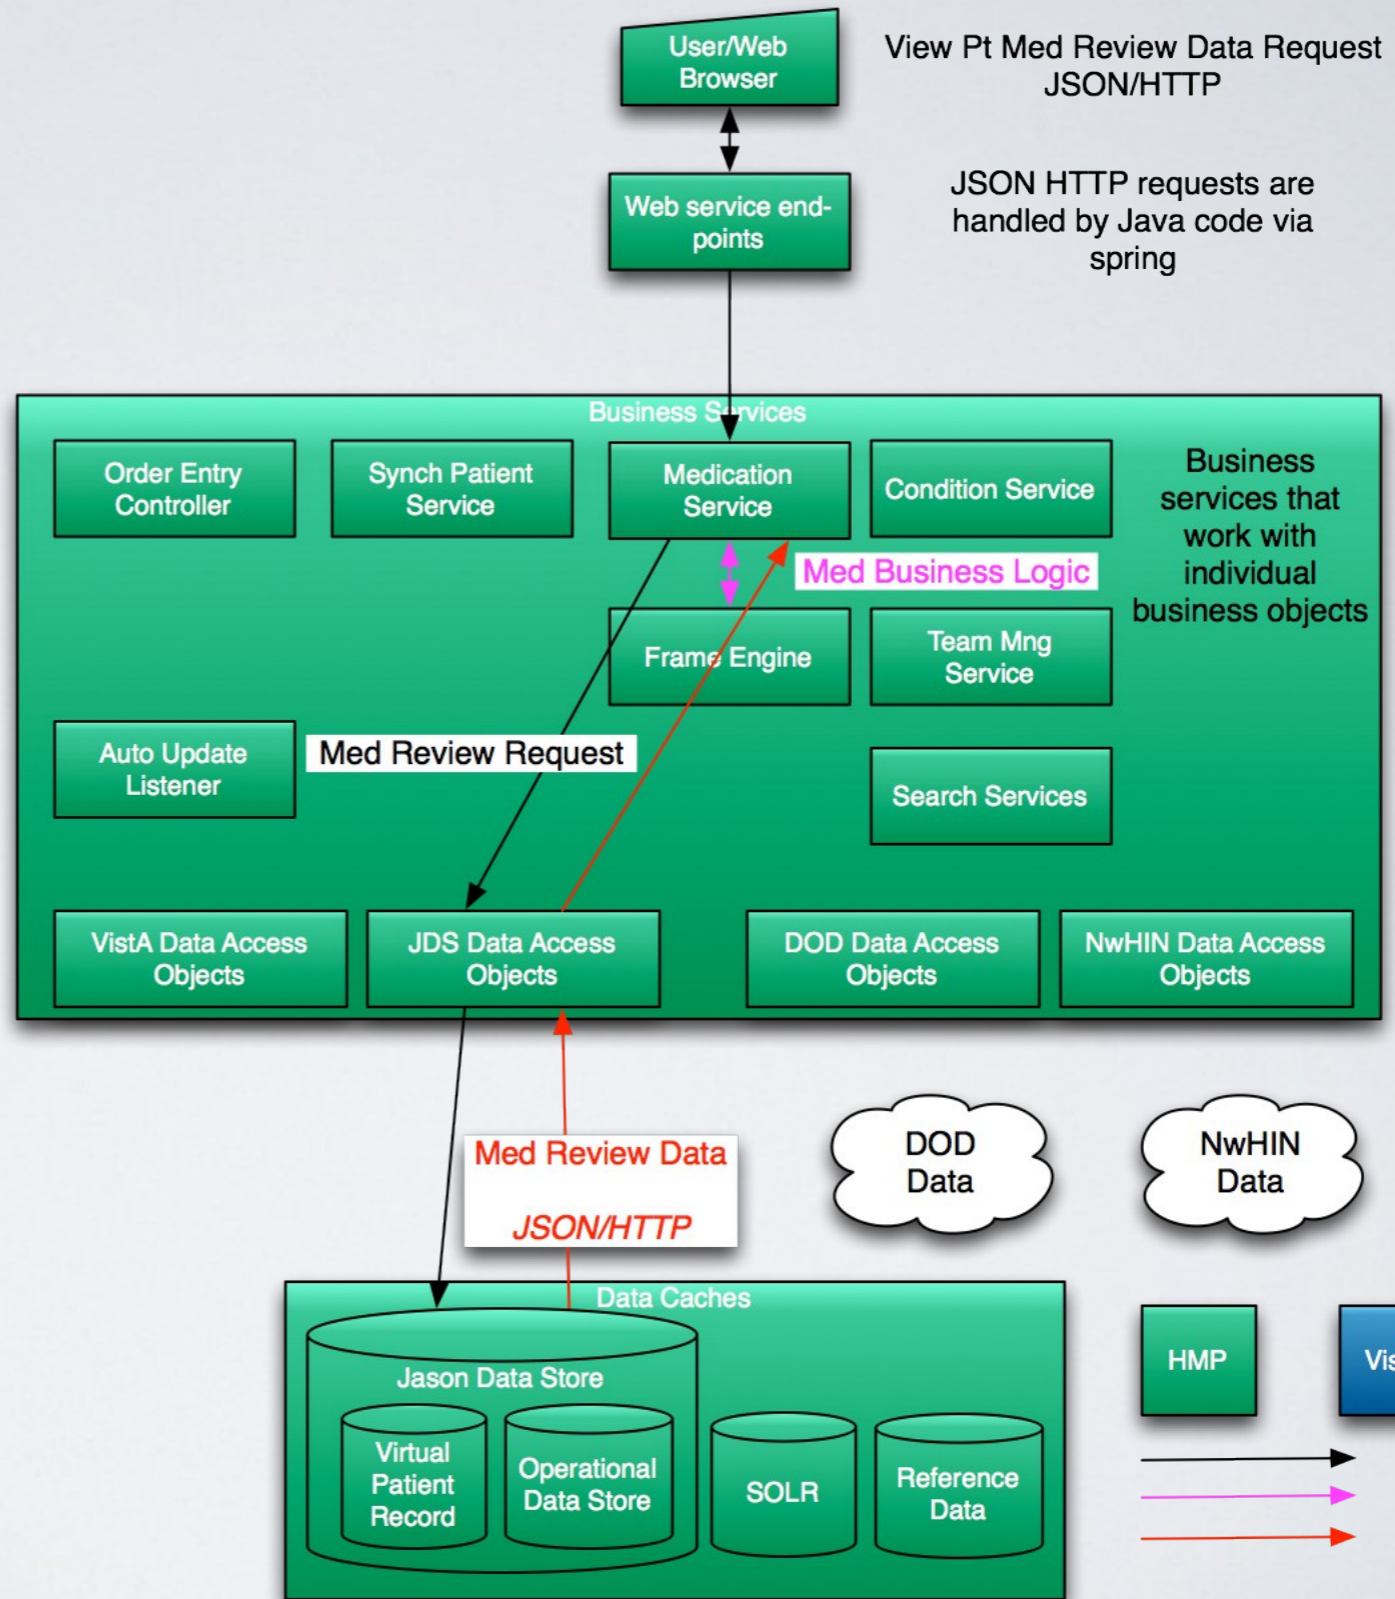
User/Web Browser

View Pt Med Review Data Request JSON/HTTP

Web service end-points

JSON HTTP requests are handled by Java code via spring

Business Services

Order Entry Controller

Synch Patient Service

Medication Service

Condition Service

Business services that work with individual business objects

Med Business Logic

Frame Engine

Team Mng Service

Auto Update Listener

Med Review Request

Search Services

VistA Data Access Objects

JDS Data Access Objects

DOD Data Access Objects

NwHIN Data Access Objects

Med Review Data

JSON/HTTP

DOD Data

NwHIN Data

Data Caches

Jason Data Store

Virtual Patient Record

Operational Data Store

SOLR

Reference Data

HMP

Vis